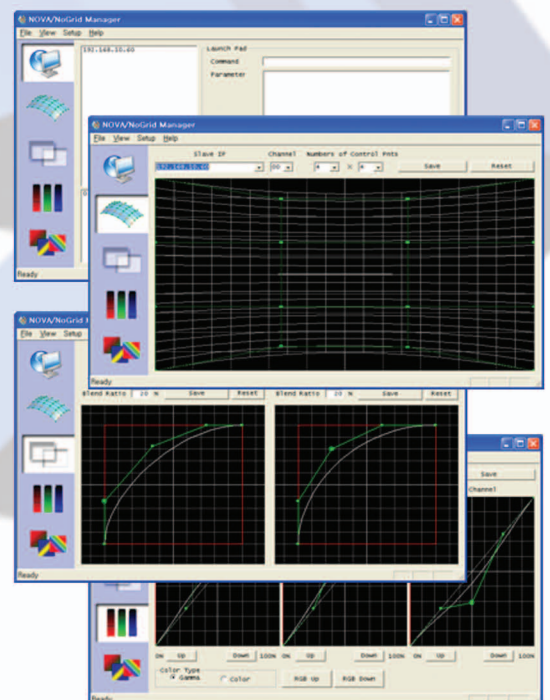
NOVA/NoGrid Manager
File View Setup Help
192.168.10.40
Launch Pad
Command
Parameter
Ready

NOVA/NoGrid Manager
File View Setup Help
Slave IP
Channel
Numbers of Control Pnts
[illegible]
00
4
X
4
Save
Reset
Ready

NOVA/NoGrid M
File View Setup
Blend Ratio
20
%
Save
Reset
Blend Ratio
20
%
Save
Reset
Ready

Save
Channel
On
Up
Down
100%
On
Up
Down
100%
On
Up
Down
100%
Color Type
Gamma
Color
RGB Up
RGB Down
Ready